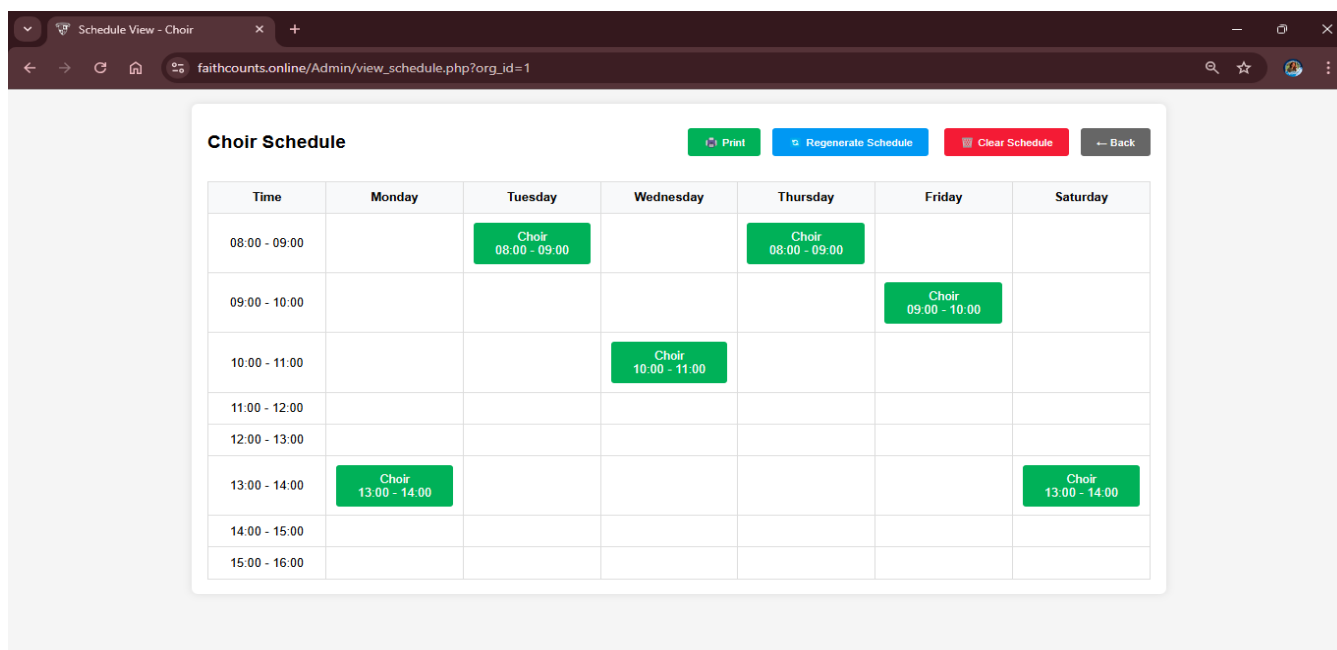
Schedule View - Choir

faithcounts.online/Admin/view_schedule.php?org_id=1

Choir Schedule

Print | Regenerate Schedule | Clear Schedule | ← Back

| Time | Monday | Tuesday | Wednesday | Thursday | Friday | Saturday |
|---|---|---|---|---|---|---|
| 08:00 - 09:00 | | Choir 08:00 - 09:00 | | Choir 08:00 - 09:00 | | |
| 09:00 - 10:00 | | | | | Choir 09:00 - 10:00 | |
| 10:00 - 11:00 | | | Choir 10:00 - 11:00 | | | |
| 11:00 - 12:00 | | | | | | |
| 12:00 - 13:00 | | | | | | |
| 13:00 - 14:00 | Choir 13:00 - 14:00 | | | | | Choir 13:00 - 14:00 |
| 14:00 - 15:00 | | | | | | |
| 15:00 - 16:00 | | | | | | |